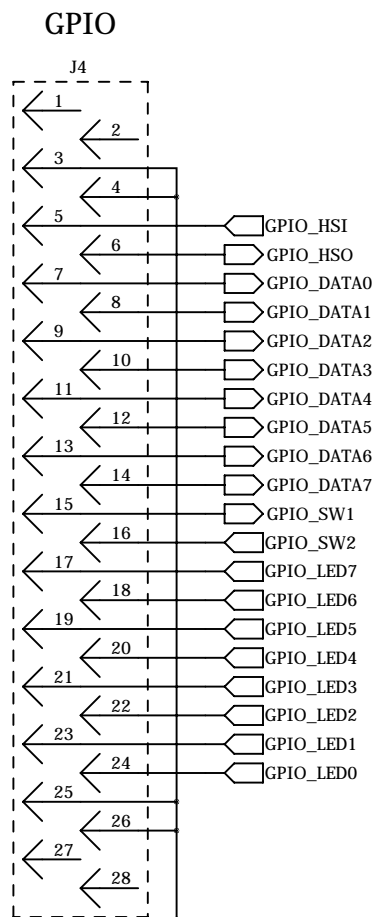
GPIO

J4

1
2
3
4
5 GPIO_HSI
6 GPIO_HSO
7 GPIO_DATA0
8 GPIO_DATA1
9 GPIO_DATA2
10 GPIO_DATA3
11 GPIO_DATA4
12 GPIO_DATA5
13 GPIO_DATA6
14 GPIO_DATA7
15 GPIO_SW1
16 GPIO_SW2
17 GPIO_LED7
18 GPIO_LED6
19 GPIO_LED5
20 GPIO_LED4
21 GPIO_LED3
22 GPIO_LED2
23 GPIO_LED1
24 GPIO_LED0
25
26
27
28